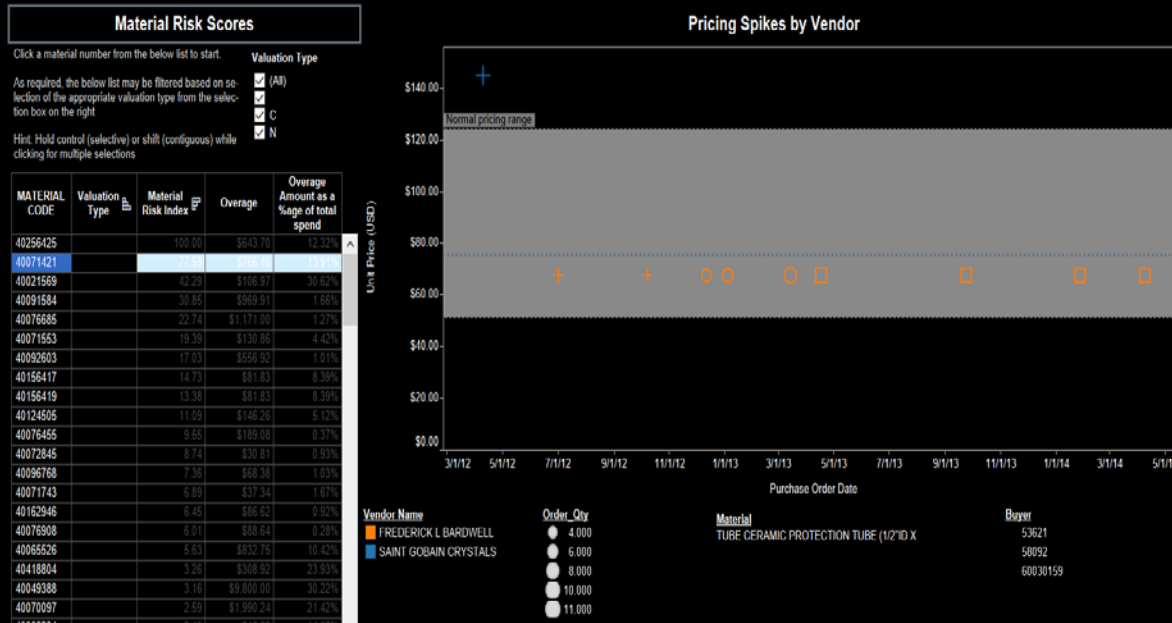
Material Risk Scores

Click a material number from the below list to start.

As required, the below list may be filtored based on selection of the appropriate valuation type from the selection box on the right

Hint. Hold control (selective) or shift (contiguous) while clicking for multiple selections

Valuation Type
(All)

C
N

| MATERIAL CODE | Valuation Type | Material Risk Index | Overage | Overage Amount as a %age of total spend |
|---|---|---|---|---|
| 40256425 | | 100.00 | $643.70 | 12.32% |
| 40071421 | | 77.5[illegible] | $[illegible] | 13.91% |
| 40021569 | | 42.29 | $106.97 | 30.62% |
| 40091584 | | 30.85 | $969.91 | 1.66% |
| 40076685 | | 22.74 | $1,171.00 | 1.27% |
| 40071553 | | 19.39 | $130.86 | 4.42% |
| 40092603 | | 17.03 | $556.92 | 1.01% |
| 40156417 | | 14.73 | $81.83 | 8.39% |
| 40156419 | | 13.38 | $81.83 | 8.39% |
| 40124505 | | 11.09 | $146.26 | 5.12% |
| 40076455 | | 9.65 | $189.08 | 0.37% |
| 40072845 | | 8.74 | $30.81 | 0.93% |
| 40096768 | | 7.36 | $68.38 | 1.03% |
| 40071743 | | 6.89 | $37.34 | 1.67% |
| 40162946 | | 6.45 | $86.62 | 0.92% |
| 40076908 | | 6.01 | $88.64 | 0.28% |
| 40065526 | | 5.63 | $832.75 | 10.42% |
| 40418804 | | 3.26 | $308.92 | 23.93% |
| 40049388 | | 3.16 | $9,800.00 | 30.22% |
| 40070097 | | 2.59 | $1,990.24 | 21.42% |

Pricing Spikes by Vendor

Normal pricing range

$140.00
$120.00
$100.00
$80.00
$60.00
$40.00
$20.00
$0.00

Unit Price (USD)

3/1/12 5/1/12 7/1/12 9/1/12 11/1/12 1/1/13 3/1/13 5/1/13 7/1/13 9/1/13 11/1/13 1/1/14 3/1/14 5/1

Purchase Order Date

Vendor Name
FREDERICK L BARDWELL
SAINT GOBAIN CRYSTALS

Order_Qty
4.000
6.000
8.000
10.000
11.000

Material
TUBE CERAMIC PROTECTION TUBE (1/2"ID X

Buyer
53621
58092
60030159